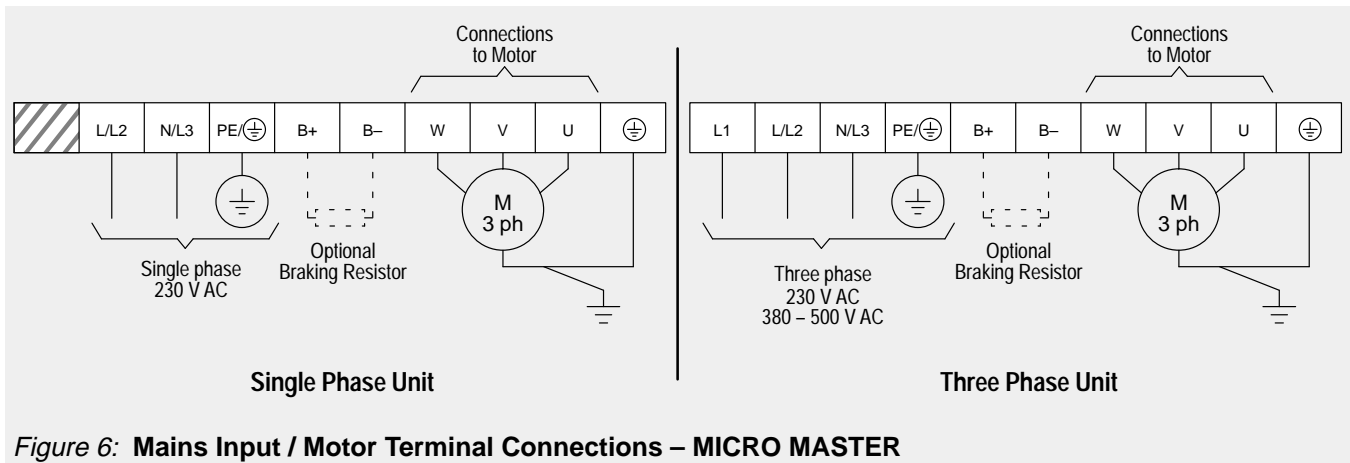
Connections to Motor

| | L/L2 | N/L3 | PE/⏚ | B+ | B– | W | V | U | ⏚ |
|---|---|---|---|---|---|---|---|---|---|

M
3 ph

Single phase
230 V AC

Optional
Braking Resistor

Single Phase Unit

Connections to Motor

| L1 | L/L2 | N/L3 | PE/⏚ | B+ | B– | W | V | U | ⏚ |
|---|---|---|---|---|---|---|---|---|---|

M
3 ph

Three phase
230 V AC
380 – 500 V AC

Optional
Braking Resistor

Three Phase Unit

Figure 6: **Mains Input / Motor Terminal Connections – MICRO MASTER**